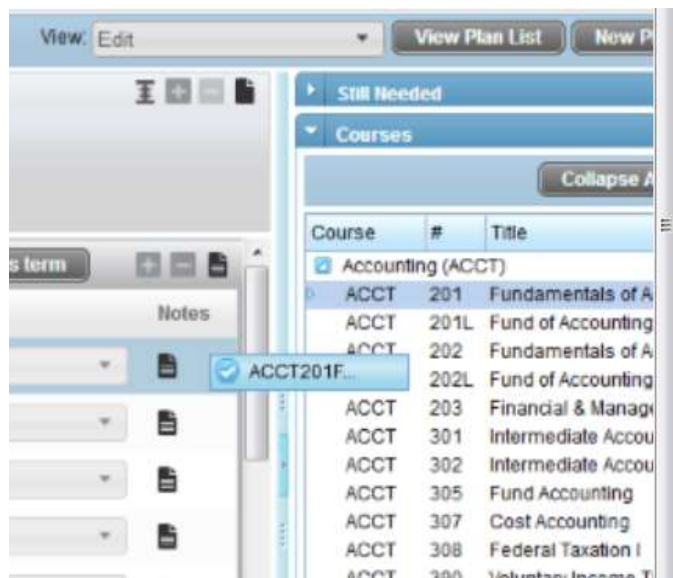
View: Edit

View Plan List

New P

Still Needed

Courses

Collapse A

s term

Notes

| Course | # | Title |
|---|---|---|
| Accounting (ACCT) | | |
| ACCT | 201 | Fundamentals of A |
| ACCT | 201L | Fund of Accounting |
| ACCT | 202 | Fundamentals of A |
| | 202L | Fund of Accounting |
| ACCT | 203 | Financial & Manag |
| ACCT | 301 | Intermediate Accou |
| ACCT | 302 | Intermediate Accou |
| ACCT | 305 | Fund Accounting |
| ACCT | 307 | Cost Accounting |
| ACCT | 308 | Federal Taxation I |
| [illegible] | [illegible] | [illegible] |

ACCT201F...